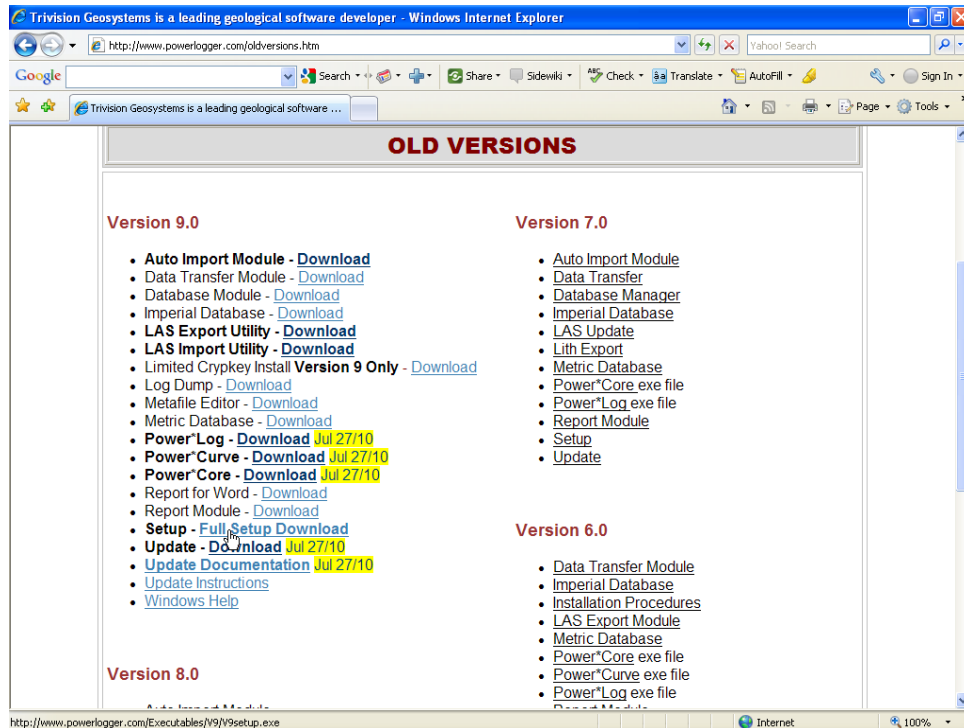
Trivision Geosystems is a leading geological software developer - Windows Internet Explorer

http://www.powerlogger.com/oldversions.htm

Yahoo! Search

Google

Search · Share · Sidewiki · Check · Translate · AutoFill · Sign In

Trivision Geosystems is a leading geological software ...

Page · Tools ·

OLD VERSIONS

Version 9.0

- Auto Import Module - Download
- Data Transfer Module - Download
- Database Module - Download
- Imperial Database - Download
- LAS Export Utility - Download
- LAS Import Utility - Download
- Limited Crypkey Install Version 9 Only - Download
- Log Dump - Download
- Metafile Editor - Download
- Metric Database - Download
- Power*Log - Download Jul 27/10
- Power*Curve - Download Jul 27/10
- Power*Core - Download Jul 27/10
- Report for Word - Download
- Report Module - Download
- Setup - Full Setup Download
- Update - Download Jul 27/10
- Update Documentation Jul 27/10
- Update Instructions
- Windows Help

Version 8.0

Version 7.0

- Auto Import Module
- Data Transfer
- Database Manager
- Imperial Database
- LAS Update
- Lith Export
- Metric Database
- Power*Core exe file
- Power*Log exe file
- Report Module
- Setup
- Update

Version 6.0

- Data Transfer Module
- Imperial Database
- Installation Procedures
- LAS Export Module
- Metric Database
- Power*Core exe file
- Power*Curve exe file
- Power*Log exe file

http://www.powerlogger.com/Executables/V9/V9setup.exe

Internet

100%